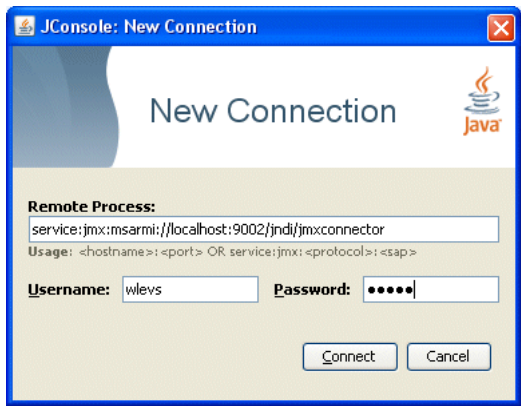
JConsole: New Connection

New Connection

Java

Remote Process:

service:jmx:msarmi://localhost:9002/jndi/jmxconnector

Usage: <hostname>:<port> OR service:jmx:<protocol>:<sap>

Username: wlevs

Password: •••••

Connect

Cancel